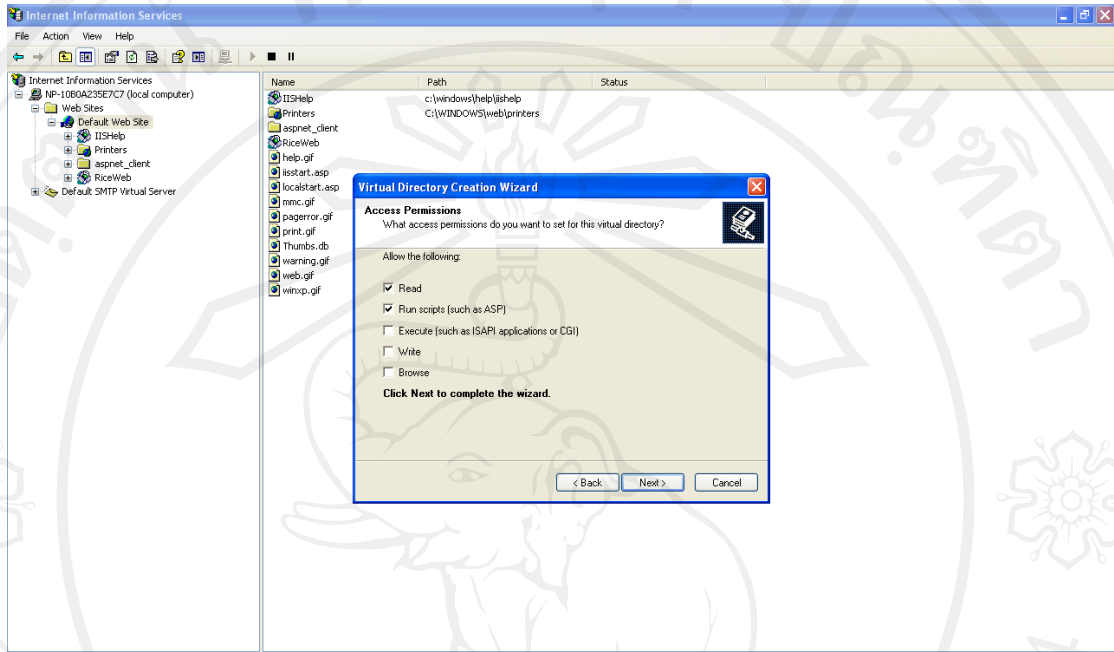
Internet Information Services

File Action View Help

Internet Information Services
NP-10B0A235E7C7 (local computer)
Web Sites
Default Web Site
IISHelp
Printers
aspnet_client
RiceWeb
Default SMTP Virtual Server

| Name | Path | Status |
|---|---|---|
| IISHelp | c:\windows\help\iishelp | |
| Printers | C:\WINDOWS\web\printers | |
| aspnet_client | | |
| RiceWeb | | |
| help.gif | | |
| iisstart.asp | | |
| localstart.asp | | |
| mmc.gif | | |
| pagerror.gif | | |
| print.gif | | |
| Thumbs.db | | |
| warning.gif | | |
| web.gif | | |
| winxp.gif | | |

Virtual Directory Creation Wizard

Access Permissions
What access permissions do you want to set for this virtual directory?

Allow the following:

Read
Run scripts (such as ASP)
Execute (such as ISAPI applications or CGI)
Write
Browse

Click Next to complete the wizard.

< Back Next > Cancel